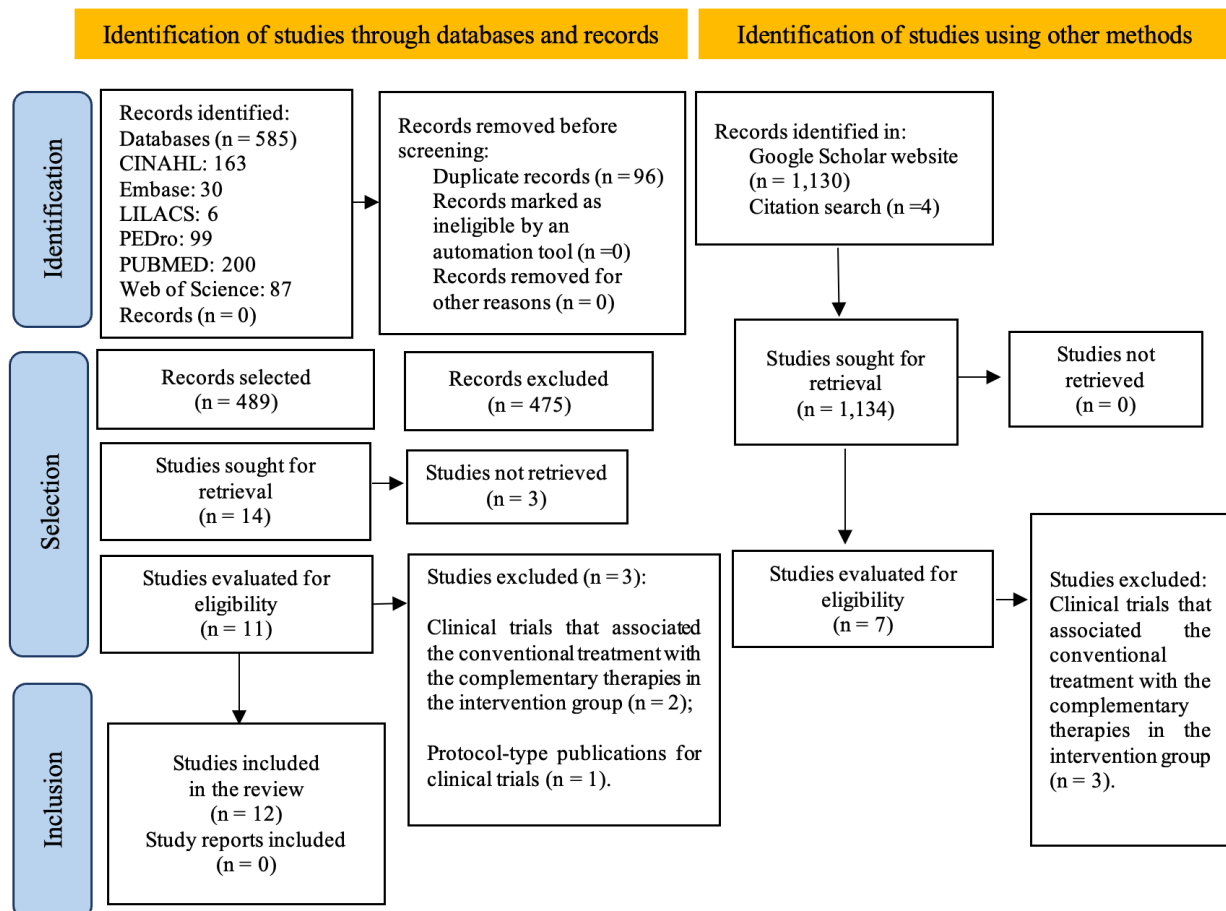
Identification of studies through databases and records

Identification of studies using other methods

Identification

Records identified:
Databases (n = 585)
CINAHL: 163
Embase: 30
LILACS: 6
PEDro: 99
PUBMED: 200
Web of Science: 87
Records (n = 0)

Records removed before screening:
Duplicate records (n = 96)
Records marked as ineligible by an automation tool (n =0)
Records removed for other reasons (n = 0)

Records identified in:
Google Scholar website (n = 1,130)
Citation search (n =4)

Selection

Records selected (n = 489)

Records excluded (n = 475)

Studies sought for retrieval (n = 1,134)

Studies not retrieved (n = 0)

Studies sought for retrieval (n = 14)

Studies not retrieved (n = 3)

Studies evaluated for eligibility (n = 11)

Studies excluded (n = 3):

Clinical trials that associated the conventional treatment with the complementary therapies in the intervention group (n = 2);

Protocol-type publications for clinical trials (n = 1).

Studies evaluated for eligibility (n = 7)

Studies excluded: Clinical trials that associated the conventional treatment with the complementary therapies in the intervention group (n = 3).

Inclusion

Studies included in the review (n = 12)
Study reports included (n = 0)